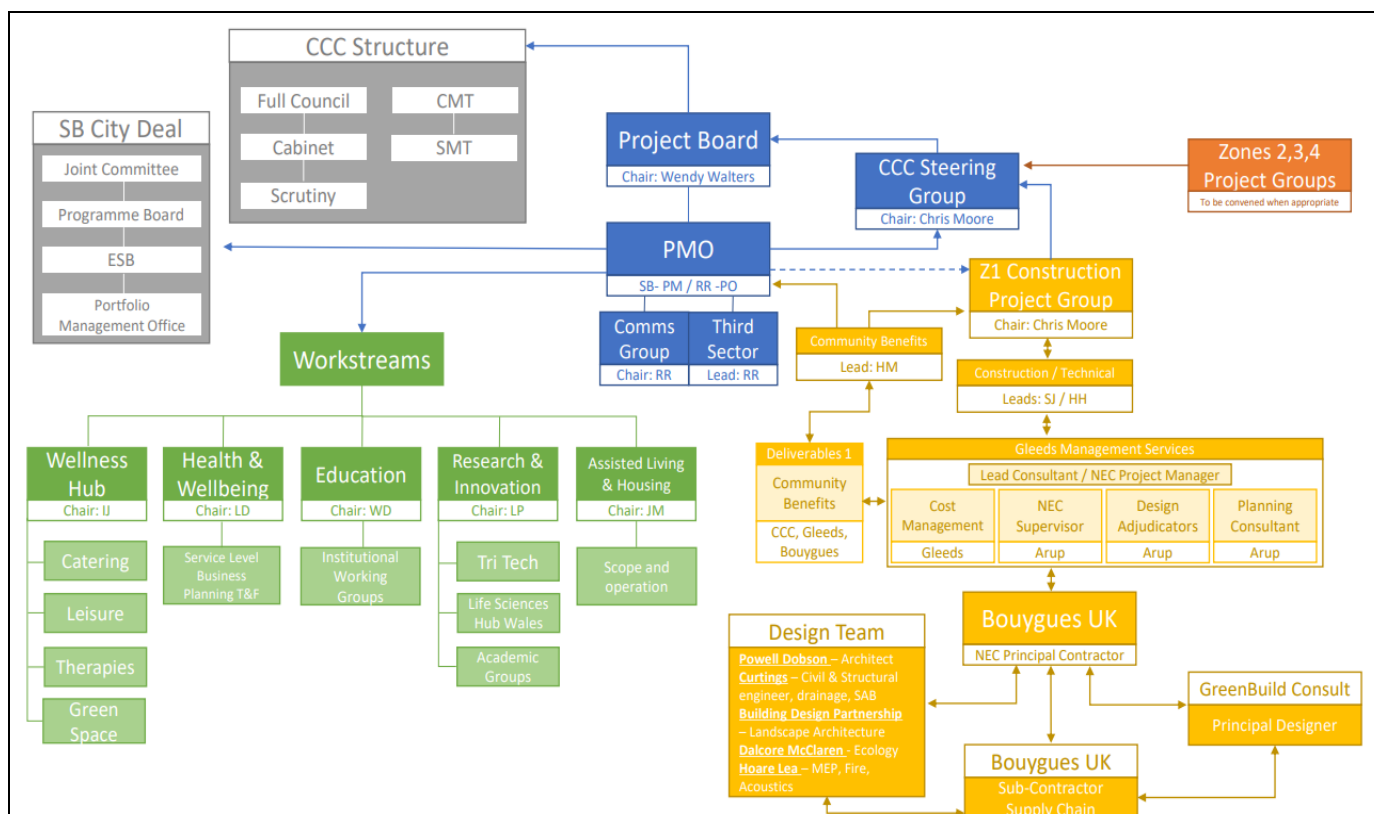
CCC Structure

Full Council

Cabinet

Scrutiny

CMT

SMT

SB City Deal

Joint Committee

Programme Board

ESB

Portfolio Management Office

Project Board

Chair: Wendy Walters

CCC Steering Group

Chair: Chris Moore

Zones 2,3,4 Project Groups

To be convened when appropriate

PMO

SB- PM / RR -PO

Comms Group

Chair: RR

Third Sector

Lead: RR

Z1 Construction Project Group

Chair: Chris Moore

Community Benefits

Lead: HM

Construction / Technical

Leads: SJ / HH

Workstreams

Wellness Hub

Chair: IJ

Health & Wellbeing

Chair: LD

Education

Chair: WD

Research & Innovation

Chair: LP

Assisted Living & Housing

Chair: JM

Catering

Leisure

Therapies

Green Space

Service Level Business Planning T&F

Institutional Working Groups

Tri Tech

Life Sciences Hub Wales

Academic Groups

Scope and operation

Deliverables 1

Community Benefits

CCC, Gleeds, Bouygues

Gleeds Management Services

Lead Consultant / NEC Project Manager

Cost Management

Gleeds

NEC Supervisor

Arup

Design Adjudicators

Arup

Planning Consultant

Arup

Bouygues UK

NEC Principal Contractor

Design Team

Powell Dobson – Architect
Curtings – Civil & Structural engineer, drainage, SAB
Building Design Partnership – Landscape Architecture
Dalcore McClaren - Ecology
Hoare Lea – MEP, Fire, Acoustics

GreenBuild Consult

Principal Designer

Bouygues UK

Sub-Contractor Supply Chain